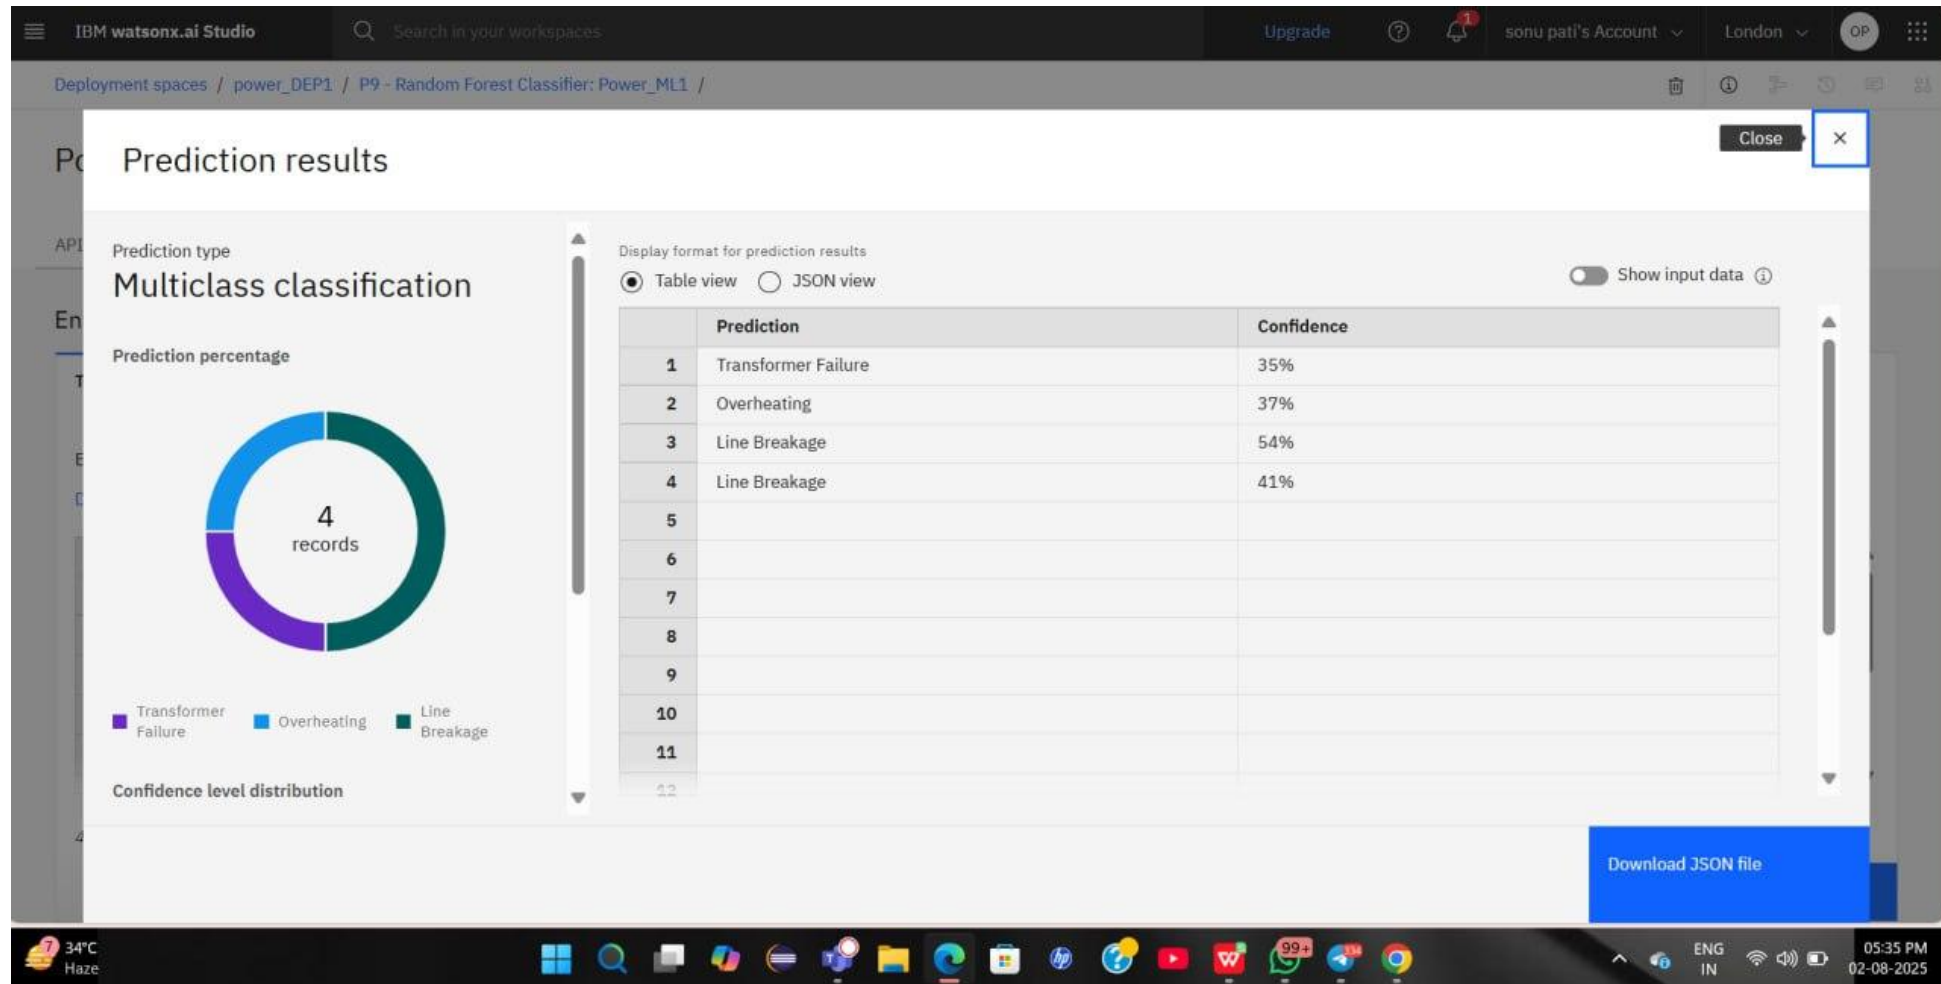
IBM watsonx.ai Studio

Search in your workspaces

Upgrade

1

sonu pati's Account

London

OP

Deployment spaces / power_DEP1 / P9 - Random Forest Classifier: Power_ML1 /

Close

×

Prediction results

Prediction type

Multiclass classification

Prediction percentage

4
records

Transformer Failure

Overheating

Line Breakage

Confidence level distribution

Display format for prediction results

Table view

JSON view

Show input data

| | Prediction | Confidence |
|---|---|---|
| 1 | Transformer Failure | 35% |
| 2 | Overheating | 37% |
| 3 | Line Breakage | 54% |
| 4 | Line Breakage | 41% |
| 5 | | |
| 6 | | |
| 7 | | |
| 8 | | |
| 9 | | |
| 10 | | |
| 11 | | |

Download JSON file

7

34°C
Haze

99+

ENG
IN

05:35 PM
02-08-2025